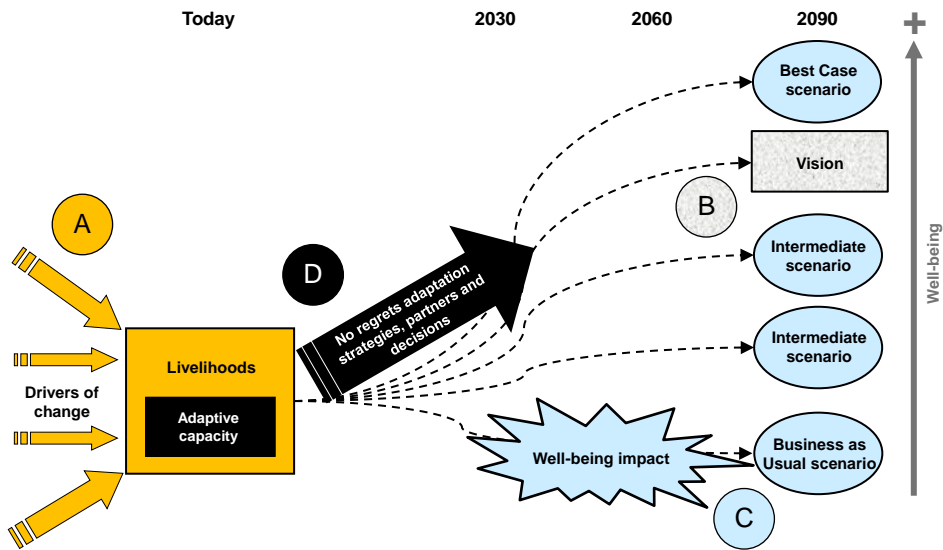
Today

2030

2060

2090

+

Best Case scenario

Vision

B

A

D

No regrets adaptation strategies, partners and decisions

Intermediate scenario

Intermediate scenario

Well-being

Livelihoods

Adaptive capacity

Drivers of change

Well-being impact

Business as Usual scenario

C